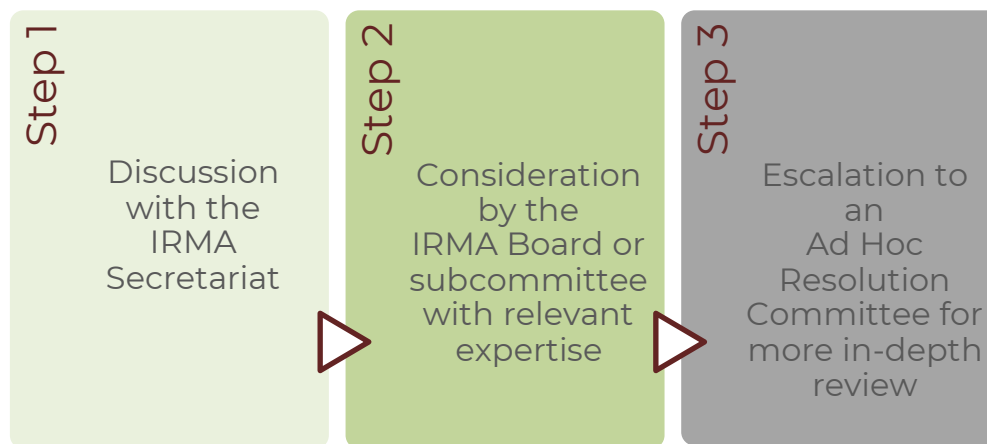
Step 1

Discussion with the IRMA Secretariat

Step 2

Consideration by the IRMA Board or subcommittee with relevant expertise

Step 3

Escalation to an Ad Hoc Resolution Committee for more in-depth review